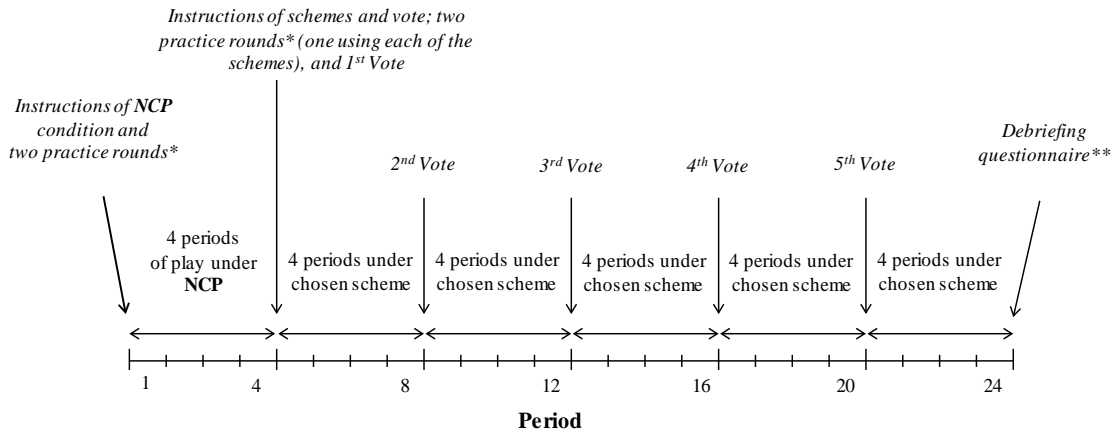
Instructions of schemes and vote; two practice rounds* (one using each of the schemes), and 1$^{st}$ Vote

Instructions of **NCP** condition and two practice rounds*

2$^{nd}$ Vote

3$^{rd}$ Vote

4$^{th}$ Vote

5$^{th}$ Vote

Debriefing questionnaire**

4 periods of play under **NCP**

4 periods under chosen scheme

4 periods under chosen scheme

4 periods under chosen scheme

4 periods under chosen scheme

4 periods under chosen scheme

1 4 8 12 16 20 24

**Period**